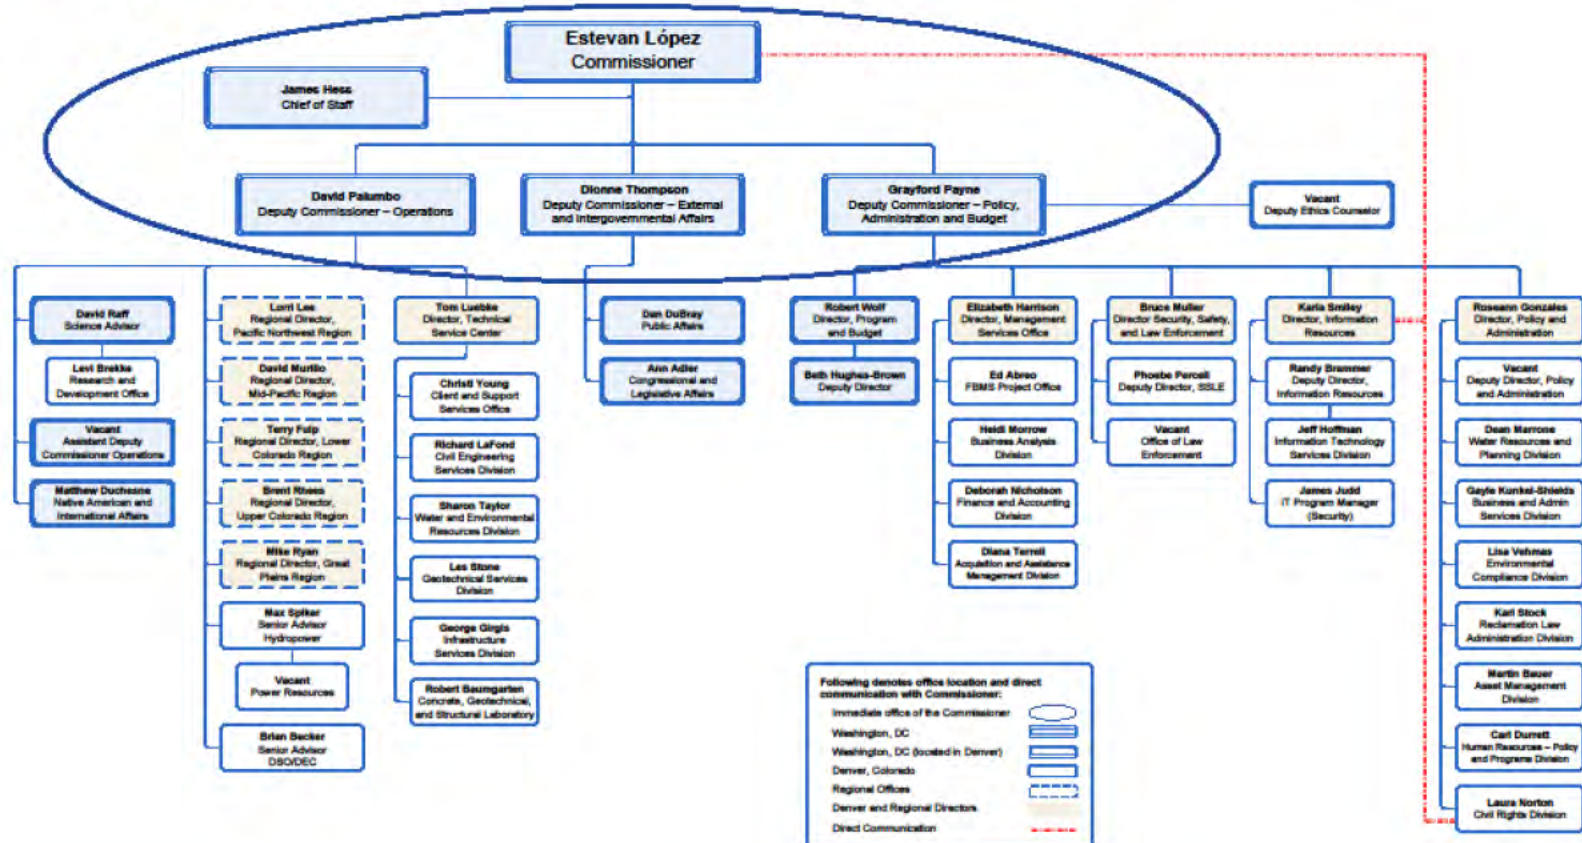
Estevan López
Commissioner

James Hess
Chief of Staff

David Palumbo
Deputy Commissioner – Operations

Dionne Thompson
Deputy Commissioner – External and Intergovernmental Affairs

Grayford Payne
Deputy Commissioner – Policy, Administration and Budget

Vacant
Deputy Ethics Counselor

David Raff
Science Advisor

Levi Brekke
Research and Development Office

Vacant
Assistant Deputy Commissioner Operations

Matthew Duchesne
Native American and International Affairs

Lorri Lee
Regional Director, Pacific Northwest Region

David Murillo
Regional Director, Mid-Pacific Region

Terry Fulp
Regional Director, Lower Colorado Region

Brent Rhees
Regional Director, Upper Colorado Region

Mike Ryan
Regional Director, Great Plains Region

Max Spiker
Senior Advisor Hydropower

Vacant
Power Resources

Brian Becker
Senior Advisor DSO/DEC

Tom Luebke
Director, Technical Service Center

Christi Young
Client and Support Services Office

Richard LaFond
Civil Engineering Services Division

Sharon Taylor
Water and Environmental Resources Division

Les Stone
Geotechnical Services Division

George Girgis
Infrastructure Services Division

Robert Baumgarten
Concrete, Geotechnical, and Structural Laboratory

Dan DuBray
Public Affairs

Ann Adler
Congressional and Legislative Affairs

Robert Wolf
Director, Program and Budget

Beth Hughes-Brown
Deputy Director

Elizabeth Harrison
Director, Management Services Office

Ed Abreo
FBMS Project Office

Heidi Morrow
Business Analysis Division

Deborah Nicholson
Finance and Accounting Division

Diana Terrell
Acquisition and Assistance Management Division

Bruce Muller
Director Security, Safety, and Law Enforcement

Phoebe Percell
Deputy Director, SSLE

Vacant
Office of Law Enforcement

Karla Smiley
Director, Information Resources

Randy Bremmer
Deputy Director, Information Resources

Jeff Hoffman
Information Technology Services Division

James Judd
IT Program Manager (Security)

Roseann Gonzales
Director, Policy and Administration

Vacant
Deputy Director, Policy and Administration

Dean Marrone
Water Resources and Planning Division

Gayle Kunkel-Shields
Business and Admin Services Division

Lisa Vehmas
Environmental Compliance Division

Karl Stock
Reclamation Law Administration Division

Martin Bauer
Asset Management Division

Carl Durrett
Human Resources – Policy and Programs Division

Laura Norton
Civil Rights Division

Following denotes office location and direct communication with Commissioner:
Immediate office of the Commissioner
Washington, DC
Washington, DC (located in Denver)
Denver, Colorado
Regional Offices
Denver and Regional Directors
Direct Communication